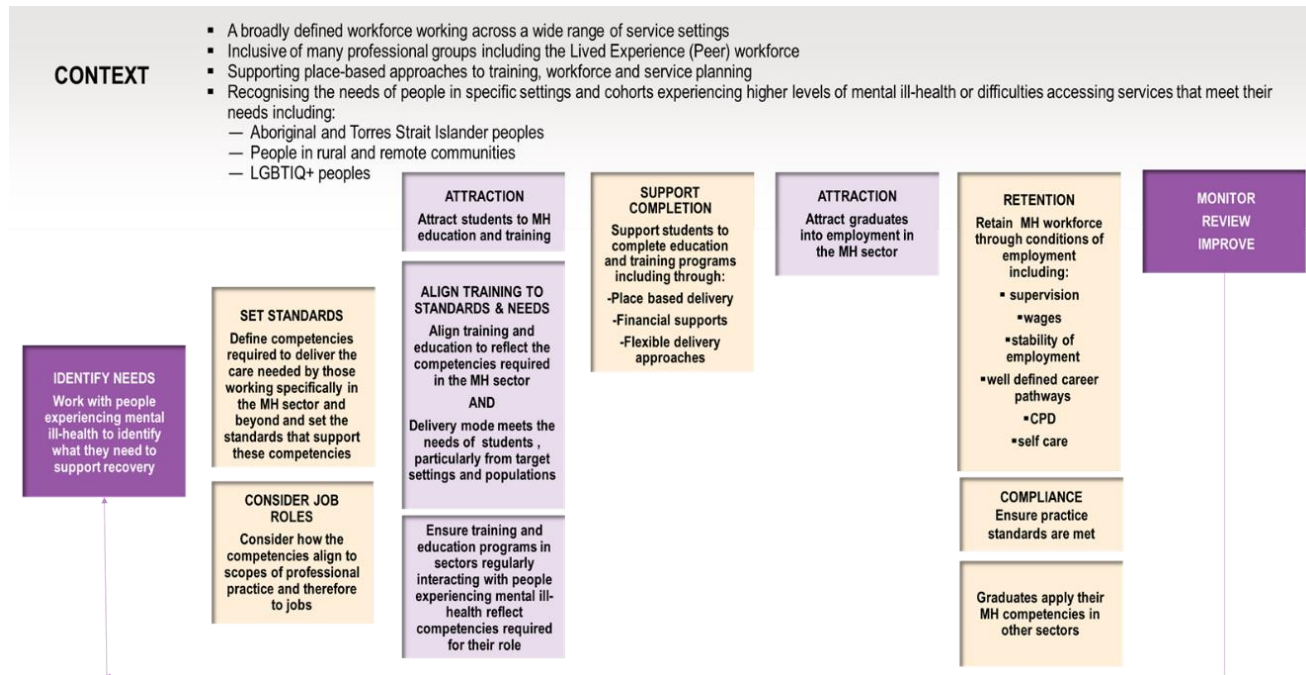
CONTEXT

▪ A broadly defined workforce working across a wide range of service settings
▪ Inclusive of many professional groups including the Lived Experience (Peer) workforce
▪ Supporting place-based approaches to training, workforce and service planning
▪ Recognising the needs of people in specific settings and cohorts experiencing higher levels of mental ill-health or difficulties accessing services that meet their needs including:
— Aboriginal and Torres Strait Islander peoples
— People in rural and remote communities
— LGBTIQ+ peoples

IDENTIFY NEEDS
Work with people experiencing mental ill-health to identify what they need to support recovery

SET STANDARDS
Define competencies required to deliver the care needed by those working specifically in the MH sector and beyond and set the standards that support these competencies

CONSIDER JOB ROLES
Consider how the competencies align to scopes of professional practice and therefore to jobs

ATTRACTION
Attract students to MH education and training

ALIGN TRAINING TO STANDARDS & NEEDS
Align training and education to reflect the competencies required in the MH sector
AND
Delivery mode meets the needs of students , particularly from target settings and populations

Ensure training and education programs in sectors regularly interacting with people experiencing mental ill-health reflect competencies required for their role

SUPPORT COMPLETION
Support students to complete education and training programs including through:
-Place based delivery
-Financial supports
-Flexible delivery approaches

ATTRACTION
Attract graduates into employment in the MH sector

RETENTION
Retain MH workforce through conditions of employment including:
▪ supervision
▪ wages
▪ stability of employment
▪ well defined career pathways
▪ CPD
▪ self care

COMPLIANCE
Ensure practice standards are met

Graduates apply their MH competencies in other sectors

MONITOR
REVIEW
IMPROVE